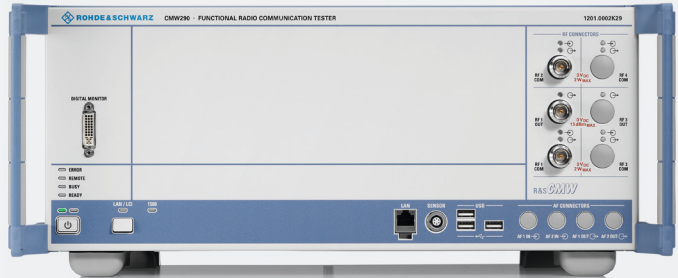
ROHDE&SCHWARZ CMW290 · FUNCTIONAL RADIO COMMUNICATION TESTER 1201.0002K29

DIGITAL MONITOR

ERROR
REMOTE
BUSY
READY

LAN / LXI
TRIG

LAN
SENSOR
USB

RF CONNECTORS

RF 2 COM
5V DC 2W MAX
RF 4 COM

RF 1 OUT
5V DC 16dBm MAX
RF 3 OUT

RF 1 COM
5V DC 2W MAX
RF 3 COM

R&S CMW

AF CONNECTORS
AF 1 IN
AF 2 IN
AF 1 OUT
AF 2 OUT